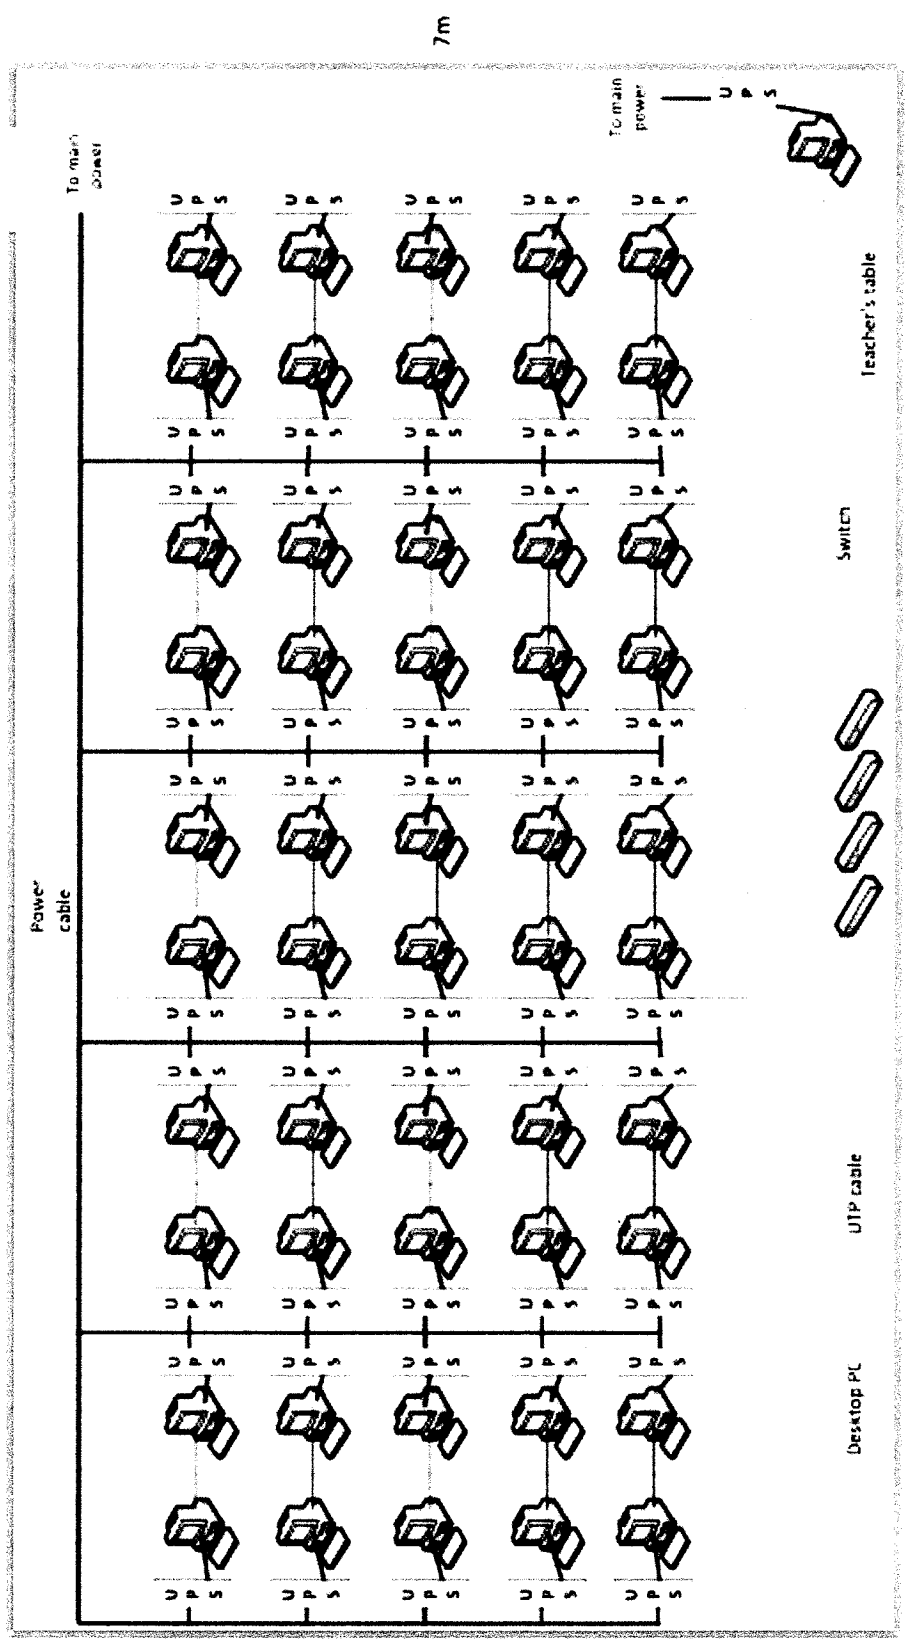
7m

To main power

UPS

To main power

Power cable

Teacher's table

Switch

UTP cable

Desktop PC

UPS UPS UPS UPS UPS UPS UPS UPS UPS UPS
UPS UPS UPS UPS UPS UPS UPS UPS UPS UPS
UPS UPS UPS UPS UPS UPS UPS UPS UPS UPS
UPS UPS UPS UPS UPS UPS UPS UPS UPS UPS
UPS UPS UPS UPS UPS UPS UPS UPS UPS UPS